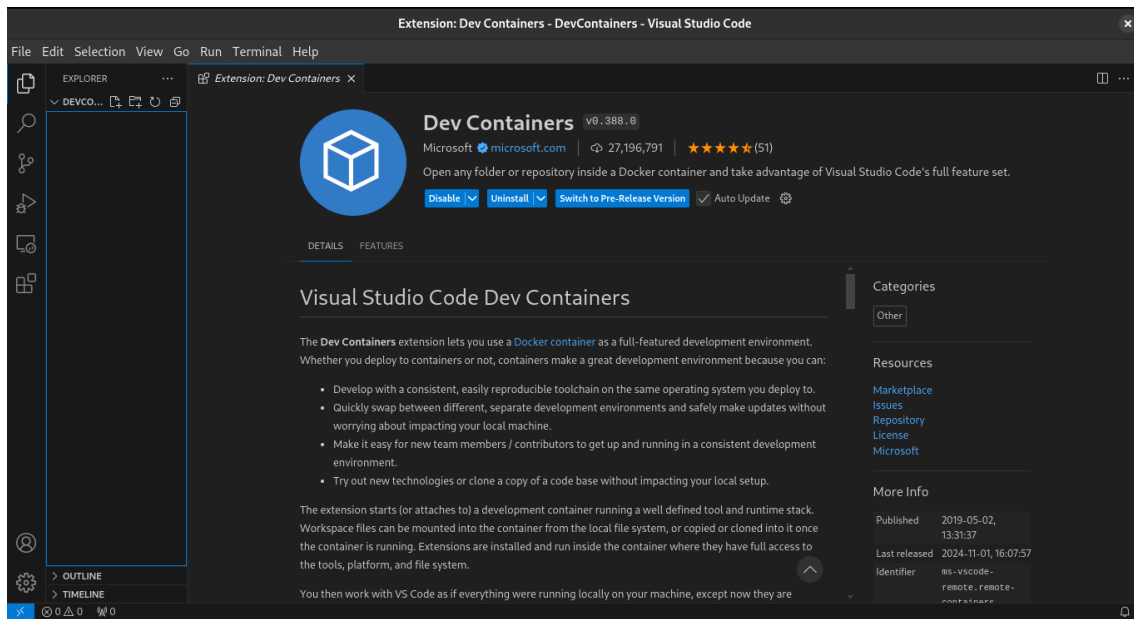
Extension: Dev Containers - DevContainers - Visual Studio Code

File Edit Selection View Go Run Terminal Help

EXPLORER ...

DEVCO...

Extension: Dev Containers ×

Dev Containers v0.388.0

Microsoft microsoft.com | 27,196,791 | ★★★★★(51)

Open any folder or repository inside a Docker container and take advantage of Visual Studio Code's full feature set.

Disable | Uninstall | Switch to Pre-Release Version | Auto Update

DETAILS FEATURES

Visual Studio Code Dev Containers

The **Dev Containers** extension lets you use a Docker container as a full-featured development environment. Whether you deploy to containers or not, containers make a great development environment because you can:

- Develop with a consistent, easily reproducible toolchain on the same operating system you deploy to.
- Quickly swap between different, separate development environments and safely make updates without worrying about impacting your local machine.
- Make it easy for new team members / contributors to get up and running in a consistent development environment.
- Try out new technologies or clone a copy of a code base without impacting your local setup.

The extension starts (or attaches to) a development container running a well defined tool and runtime stack. Workspace files can be mounted into the container from the local file system, or copied or cloned into it once the container is running. Extensions are installed and run inside the container where they have full access to the tools, platform, and file system.

You then work with VS Code as if everything were running locally on your machine, except now they are

Categories

Other

Resources

Marketplace
Issues
Repository
License
Microsoft

More Info

| Published | 2019-05-02, 13:31:37 |
|---|---|
| Last released | 2024-11-01, 16:07:57 |
| Identifier | ms-vscode-remote.remote-containers |

OUTLINE

TIMELINE

⊗0 ⚠0 ⑩0